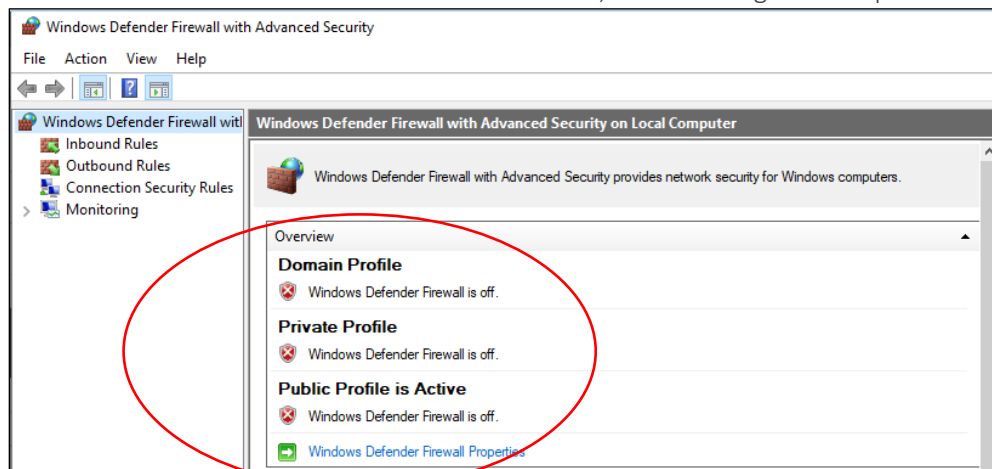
Windows Defender Firewall with Advanced Security

File Action View Help

Windows Defender Firewall witl
Inbound Rules
Outbound Rules
Connection Security Rules
Monitoring

Windows Defender Firewall with Advanced Security on Local Computer

Windows Defender Firewall with Advanced Security provides network security for Windows computers.

Overview

Domain Profile
Windows Defender Firewall is off.

Private Profile
Windows Defender Firewall is off.

Public Profile is Active
Windows Defender Firewall is off.

Windows Defender Firewall Properties